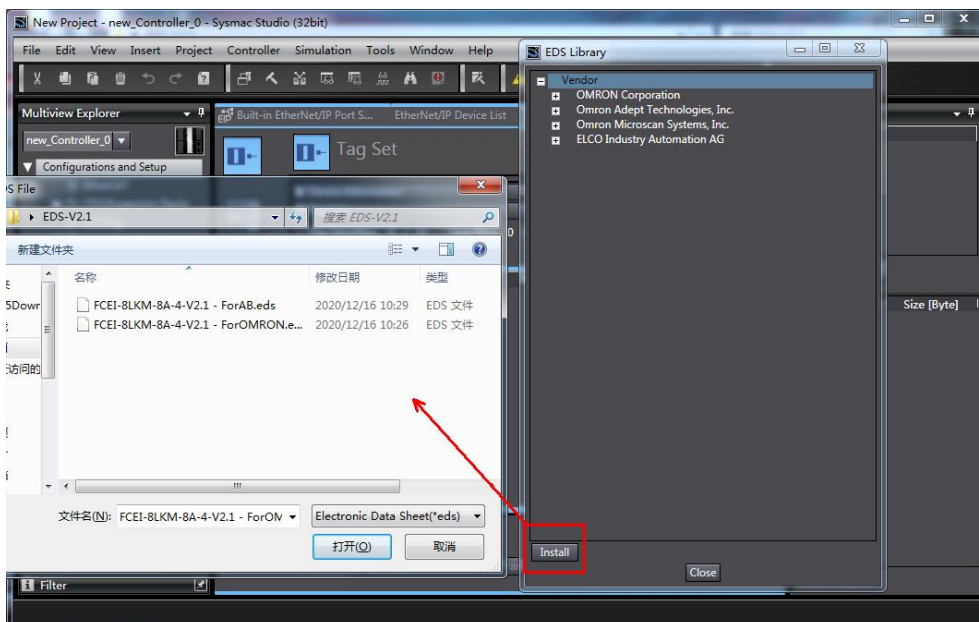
New Project - new_Controller_0 - Sysmac Studio (32bit)

File Edit View Insert Project Controller Simulation Tools Window Help

Multiview Explorer

new_Controller_0

Configurations and Setup

Built-in EtherNet/IP Port S... EtherNet/IP Device List

Tag Set

S File

EDS-V2.1

搜索 EDS-V2.1

新建文件夹

| 名称 | 修改日期 | 类型 |
|---|---|---|
| FCEI-8LKM-8A-4-V2.1 - ForAB.eds | 2020/12/16 10:29 | EDS 文件 |
| FCEI-8LKM-8A-4-V2.1 - ForOMRON.e... | 2020/12/16 10:26 | EDS 文件 |

5Dowr

访问的

文件名(N): FCEI-8LKM-8A-4-V2.1 - ForOM

Electronic Data Sheet(*eds)

打开(O)

取消

Filter

EDS Library

Vendor
OMRON Corporation
Omron Adept Technologies, Inc.
Omron Microscan Systems, Inc.
ELCO Industry Automation AG

Size [Byte]

Install

Close